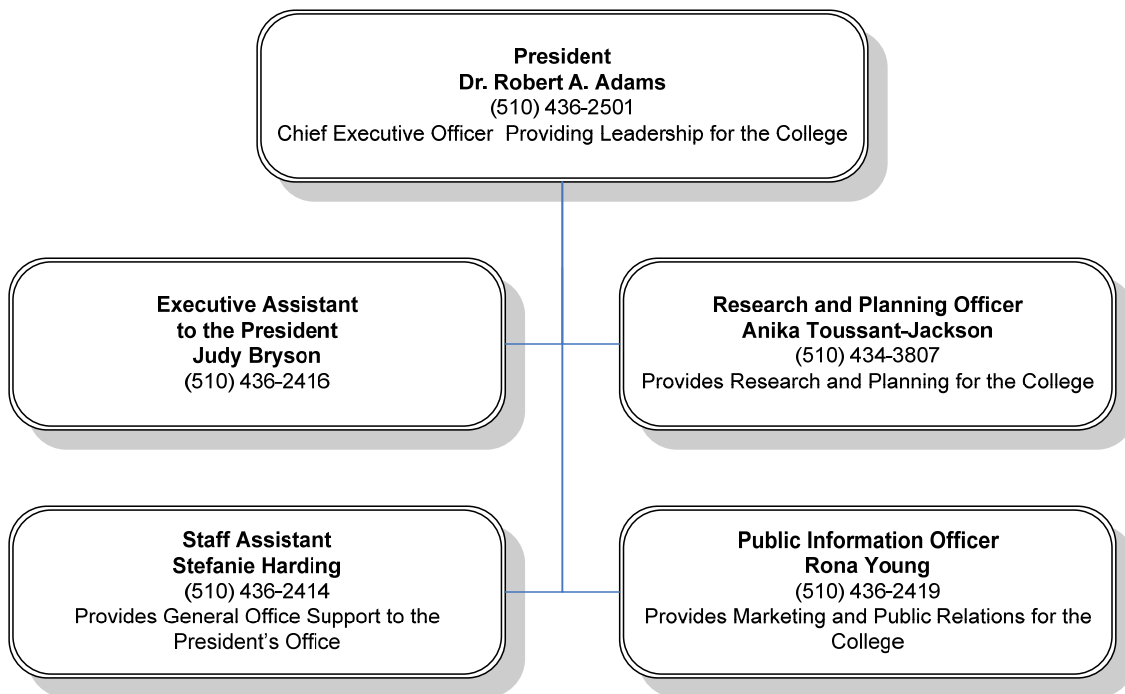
**President**
**Dr. Robert A. Adams**
(510) 436-2501
Chief Executive Officer Providing Leadership for the College

**Executive Assistant to the President**
**Judy Bryson**
(510) 436-2416

**Research and Planning Officer**
**Anika Toussant-Jackson**
(510) 434-3807
Provides Research and Planning for the College

**Staff Assistant**
**Stefanie Harding**
(510) 436-2414
Provides General Office Support to the President's Office

**Public Information Officer**
**Rona Young**
(510) 436-2419
Provides Marketing and Public Relations for the College